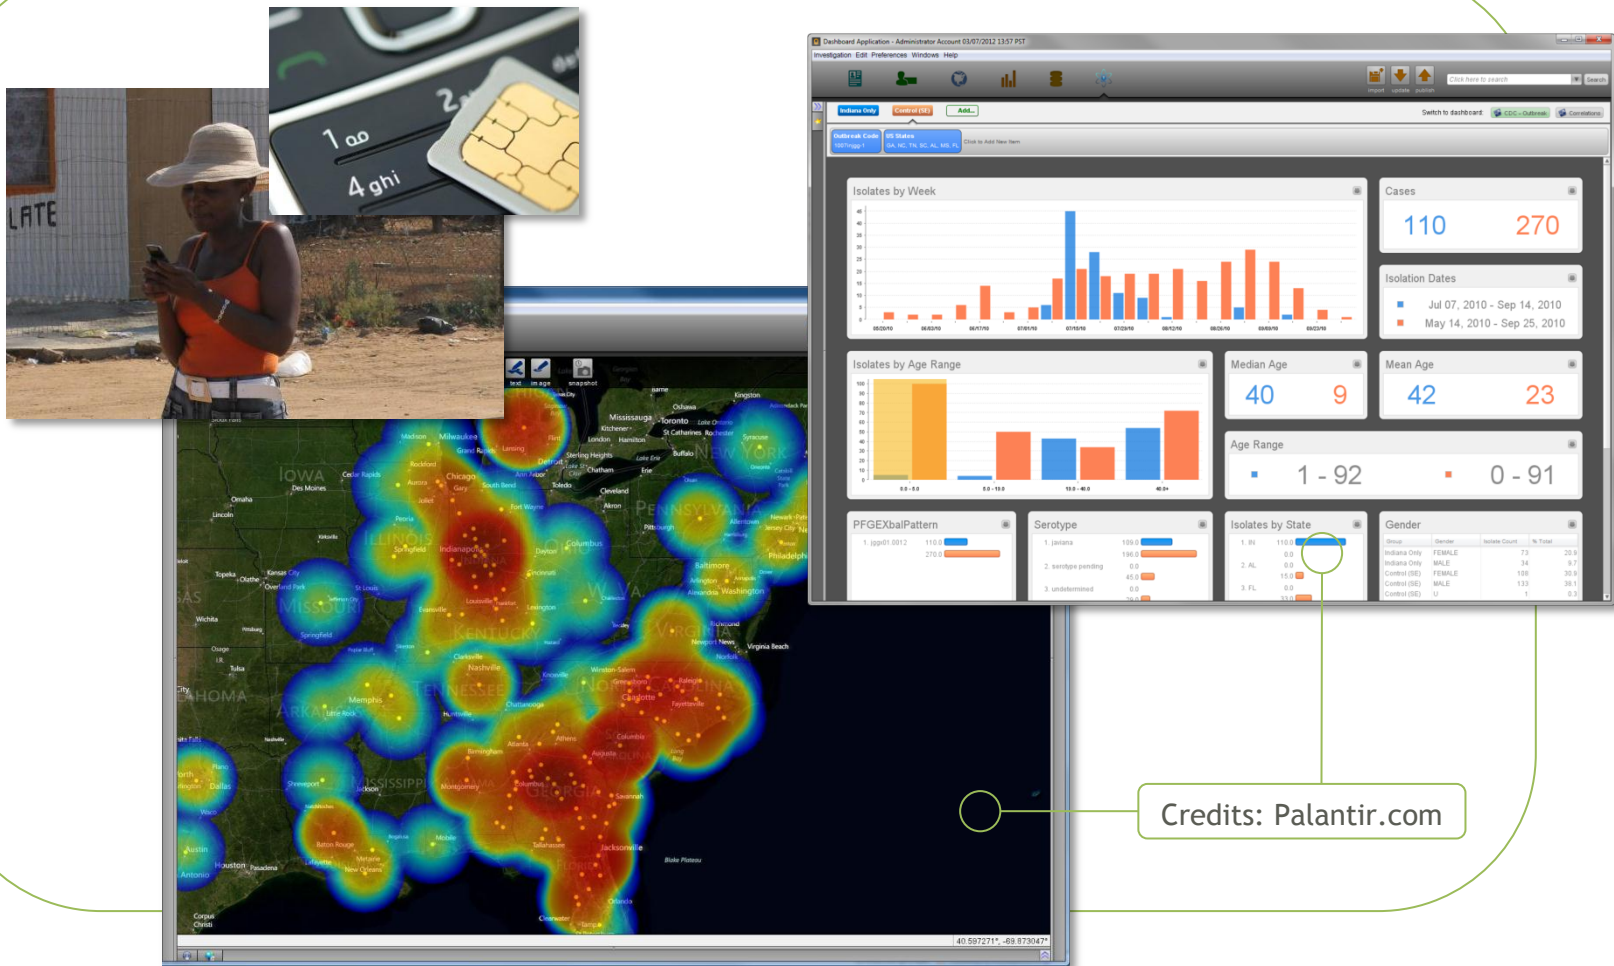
LATE

1 ∞
2
4 ghi

Dashboard Application - Administrator Account 03/07/2012 13:57 PST

Investigation Edit Preferences Windows Help

Click here to search
Search

import update publish

Indiana Only
Control (SE)
Add...

Switch to dashboard:
CDC - Outbreak
Correlations

Outbreak Code
US States
Click to Add New Item

Isolates by Week

Cases
110
270

Isolation Dates
Jul 07, 2010 - Sep 14, 2010
May 14, 2010 - Sep 25, 2010

Isolates by Age Range

Median Age
40
9

Mean Age
42
23

Age Range
1 - 92
0 - 91

PFGEXbalPattern

Serotype
1. javiana
2. serotype pending
3. undetermined

Isolates by State
1. IN
2. AL
3. FL

Gender

| Group | Gender | Isolate Count | % Total |
|---|---|---|---|
| Indiana Only | FEMALE | 73 | 20.9 |
| Indiana Only | MALE | 34 | 9.7 |
| Control (SE) | FEMALE | 108 | 30.9 |
| Control (SE) | MALE | 133 | 38.1 |
| Control (SE) | U | 1 | 0.3 |

text
image
snapshot

IOWA
ILLINOIS
MISSOURI
KENTUCKY
TENNESSEE
ARKANSAS
OKLAHOMA
MISSISSIPPI
GEORGIA
PENNSYLVANIA
NEW YORK
VIRGINIA
Chicago
Milwaukee
Detroit
Toronto
Mississauga
Ottawa
Kingston
Cleveland
Columbus
Indianapolis
Cincinnati
Louisville
Nashville
Memphis
Atlanta
Charlotte
Raleigh
Baltimore
Washington
Philadelphia
Birmingham
Jackson
Dallas
Houston
New Orleans
Jacksonville
Orlando
Tampa
Omaha
Wichita
Tulsa
St Louis
Springfield
Des Moines
Kansas City
Huntsville
Montgomery
Savannah
Columbia
Augusta
Richmond
Norfolk
Virginia Beach
Austin
Antonio
Corpus Christi
Blake Plateau

40.597271°, -89.873047°

Credits: Palantir.com